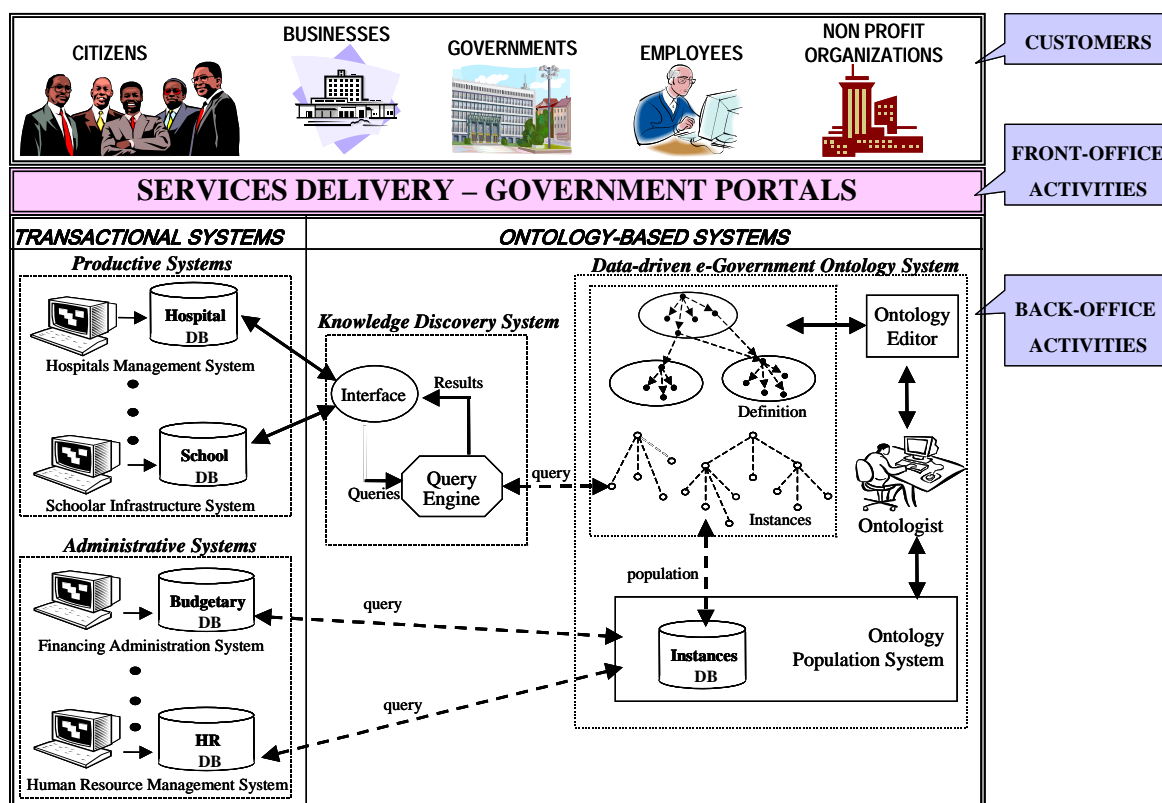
CITIZENS

BUSINESSES

GOVERNMENTS

EMPLOYEES

NON PROFIT ORGANIZATIONS

CUSTOMERS

SERVICES DELIVERY – GOVERNMENT PORTALS

FRONT-OFFICE ACTIVITIES

TRANSACTIONAL SYSTEMS

ONTOLOGY-BASED SYSTEMS

Productive Systems

Hospital DB

Hospitals Management System

School DB

Schoolar Infrastructure System

Administrative Systems

Budgetary DB

Financing Administration System

HR DB

Human Resource Management System

Knowledge Discovery System

Interface

Results

Queries

Query Engine

query

Data-driven e-Government Ontology System

Definition

Instances

Ontology Editor

BACK-OFFICE ACTIVITIES

Ontologist

population

query

query

Instances DB

Ontology Population System